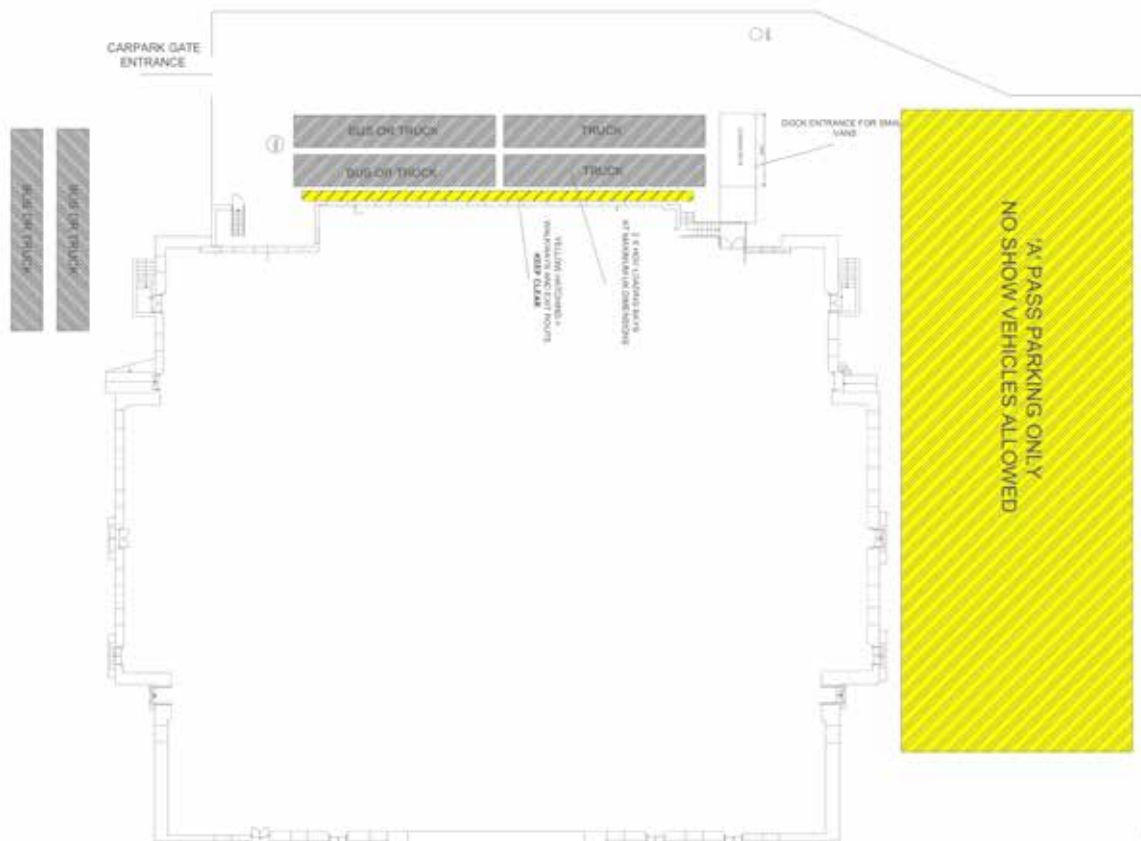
CARPARK GATE ENTRANCE

BUS OR TRUCK

TRUCK

BUS OR TRUCK

TRUCK

DOCK ENTRANCE FOR SMALL VANS

BUS OR TRUCK

BUS OR TRUCK

YELLOW HATCHING = WALKWAYS AND EXIT ROUTE KEEP CLEAR

2 X HGV LOADING BAYS AT MAXIMUM UK DIMENSIONS

'A' PASS PARKING ONLY
NO SHOW VEHICLES ALLOWED